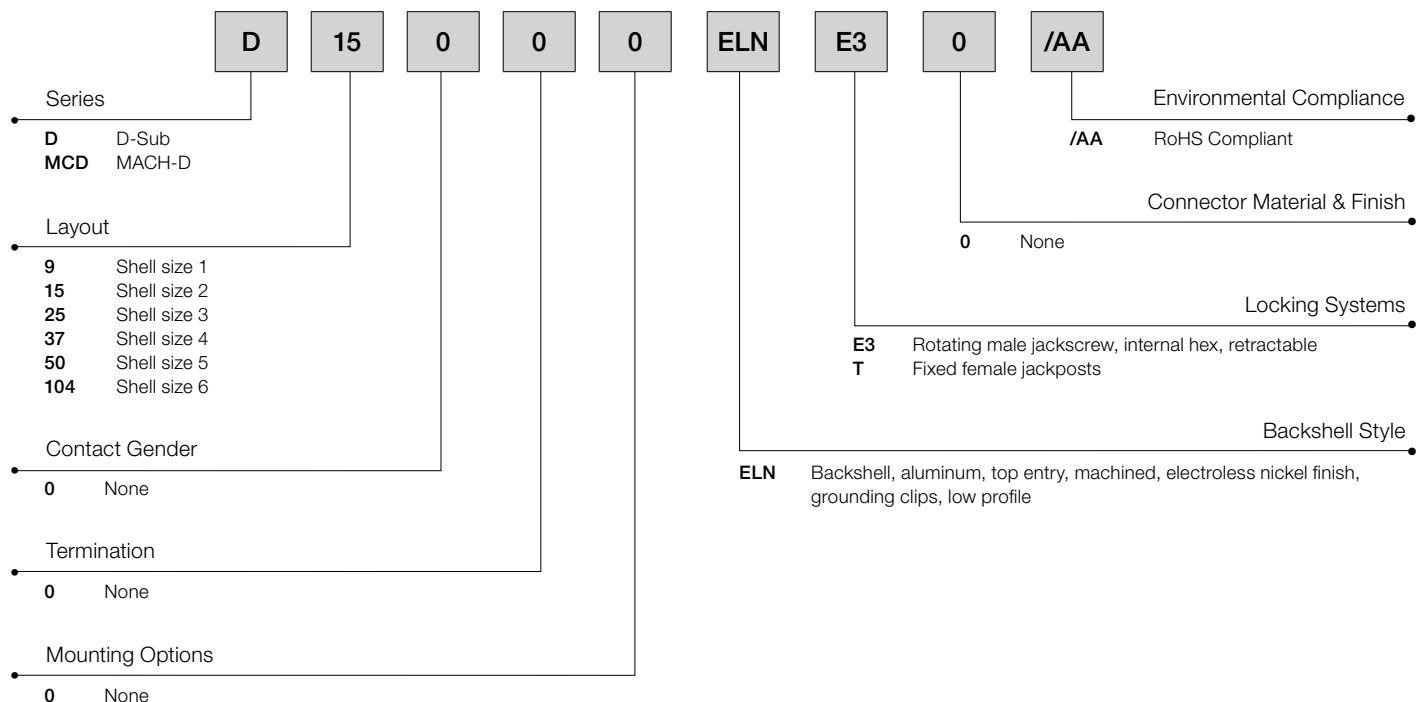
D 15 0 0 0 ELN E3 0 /AA

Series

**D** D-Sub
**MCD** MACH-D

Layout

**9** Shell size 1
**15** Shell size 2
**25** Shell size 3
**37** Shell size 4
**50** Shell size 5
**104** Shell size 6

Contact Gender

**0** None

Termination

**0** None

Mounting Options

**0** None

Environmental Compliance

**/AA** RoHS Compliant

Connector Material & Finish

**0** None

Locking Systems

**E3** Rotating male jackscrew, internal hex, retractable
**T** Fixed female jackposts

Backshell Style

**ELN** Backshell, aluminum, top entry, machined, electroless nickel finish, grounding clips, low profile